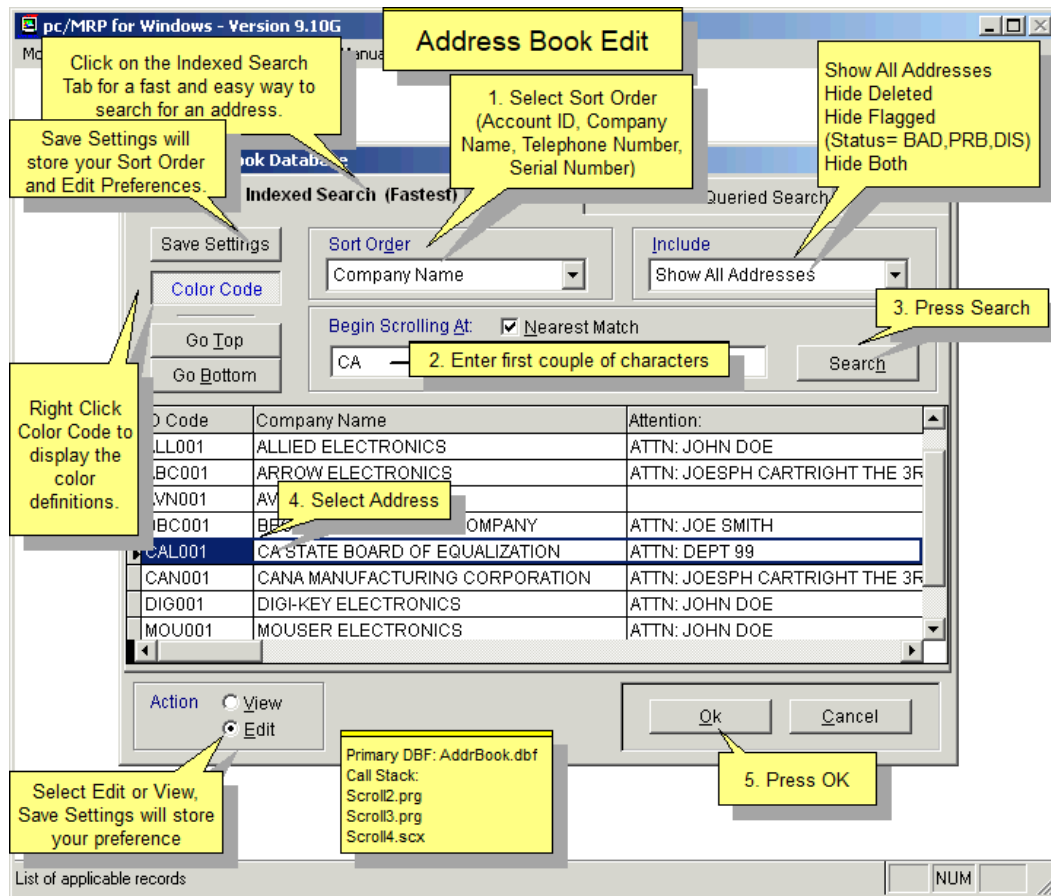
pc/MRP for Windows - Version 9.10G

Mo

Manua

Address Book Edit

Click on the Indexed Search Tab for a fast and easy way to search for an address.

Save Settings will store your Sort Order and Edit Preferences.

1. Select Sort Order (Account ID, Company Name, Telephone Number, Serial Number)

Show All Addresses
Hide Deleted
Hide Flagged
(Status= BAD,PRB,DIS)
Hide Both

ook Database

Indexed Search (Fastest)

Queried Search

Save Settings

Sort Order

Company Name

Include

Show All Addresses

Color Code

3. Press Search

Begin Scrolling At:

Nearest Match

Go Top

Go Bottom

CA

2. Enter first couple of characters

Search

Right Click Color Code to display the color definitions.

| D Code | Company Name | Attention: |
|---|---|---|
| LL001 | ALLIED ELECTRONICS | ATTN: JOHN DOE |
| BC001 | ARROW ELECTRONICS | ATTN: JOESPH CARTRIGHT THE 3R |
| VN001 | AV | |
| BC001 | BE OMPANY | ATTN: JOE SMITH |
| CAL001 | CA STATE BOARD OF EQUALIZATION | ATTN: DEPT 99 |
| CAN001 | CANA MANUFACTURING CORPORATION | ATTN: JOESPH CARTRIGHT THE 3R |
| DIG001 | DIGI-KEY ELECTRONICS | ATTN: JOHN DOE |
| MOU001 | MOUSER ELECTRONICS | ATTN: JOHN DOE |

4. Select Address

Action

View

Edit

Ok

Cancel

Primary DBF: AddrBook.dbf
Call Stack:
Scroll2.prg
Scroll3.prg
Scroll4.scx

Select Edit or View, Save Settings will store your preference

5. Press OK

List of applicable records

NUM